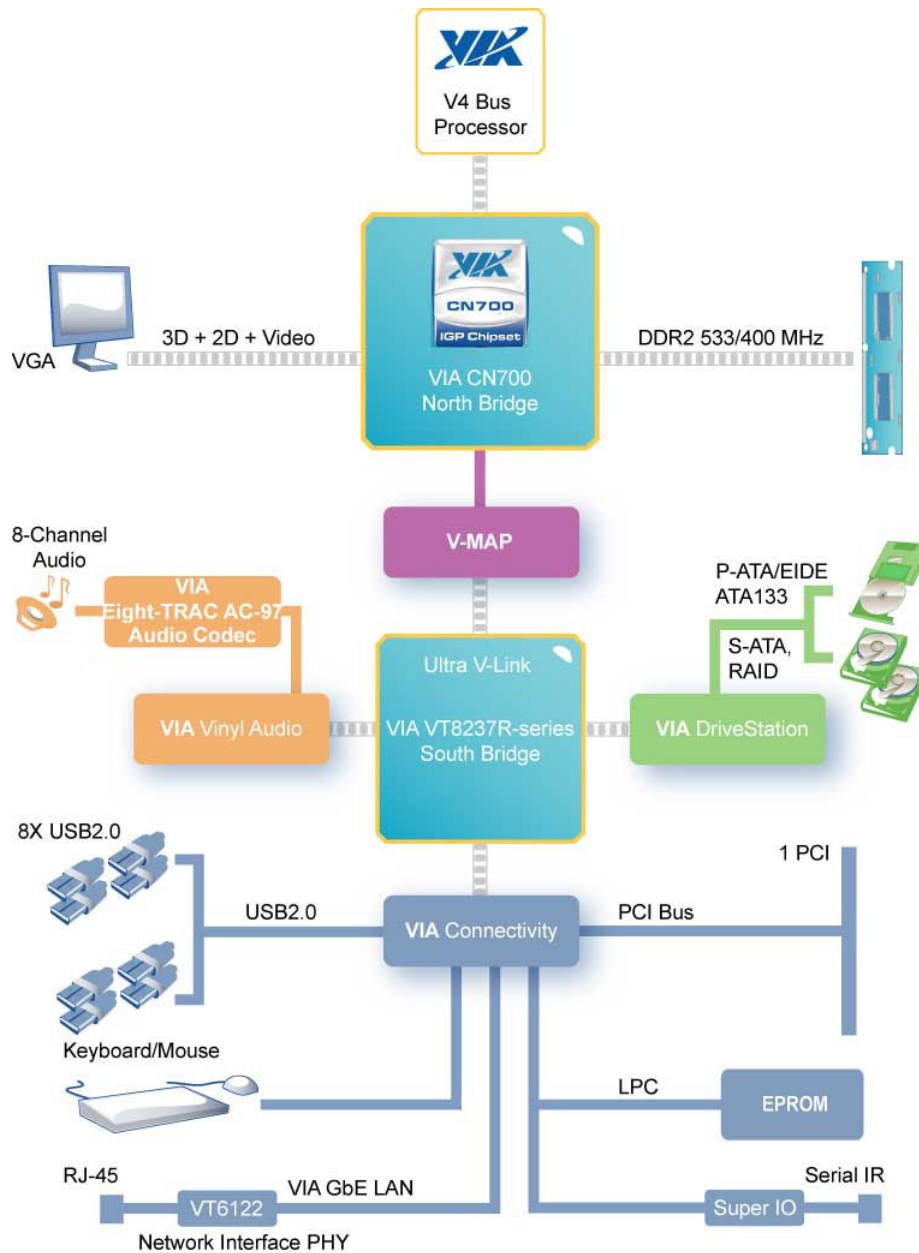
VIA
V4 Bus
Processor

VIA
CN700
IGP Chipset

VGA
3D + 2D + Video

VIA CN700
North Bridge

DDR2 533/400 MHz

V-MAP

8-Channel
Audio

VIA
Eight-TRAC AC-97
Audio Codec

P-ATA/EIDE
ATA133

S-ATA,
RAID

Ultra V-Link

VIA Vinyl Audio

VIA VT8237R-series
South Bridge

VIA DriveStation

8X USB2.0

1 PCI

USB2.0

VIA Connectivity

PCI Bus

Keyboard/Mouse

LPC

EPROM

RJ-45

VIA GbE LAN

Serial IR

VT6122

Super IO

Network Interface PHY